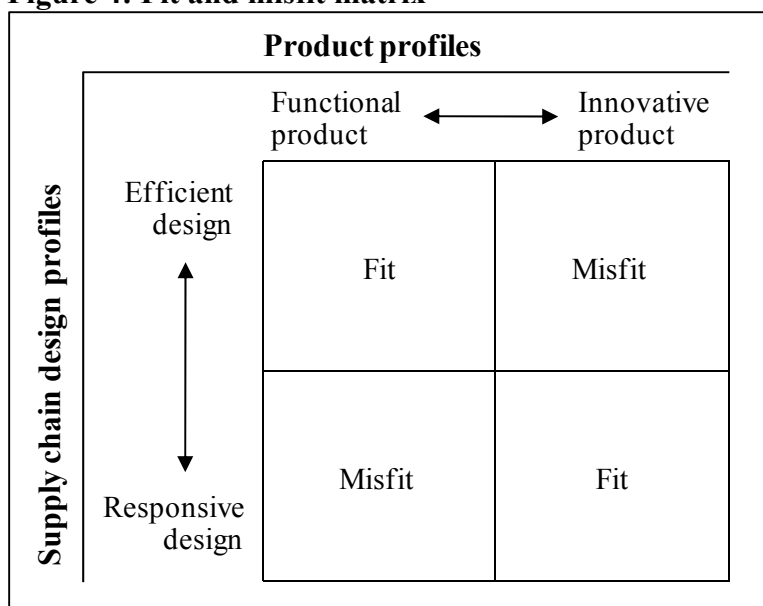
Figure 4: Fit and misfit matrix

Product profiles

Functional product

Innovative product

Supply chain design profiles

Efficient design

Responsive design

| Fit | Misfit |
|---|---|
| Misfit | Fit |